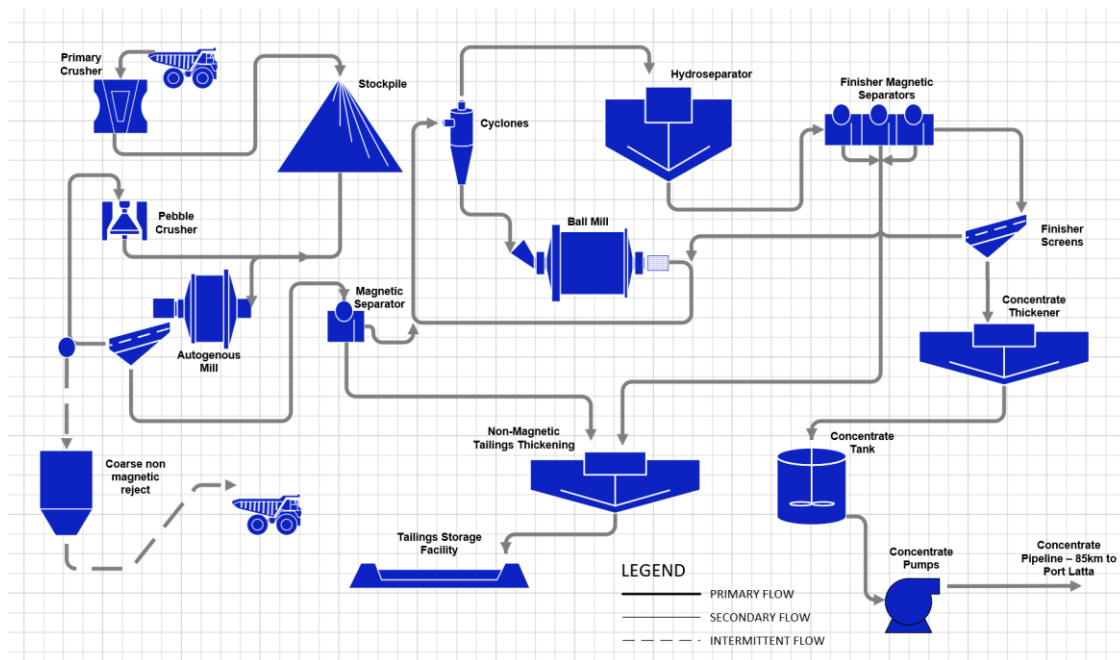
Primary Crusher

Stockpile

Cyclones

Hydroseparator

Finisher Magnetic Separators

Pebble Crusher

Ball Mill

Finisher Screens

Magnetic Separator

Autogenous Mill

Concentrate Thickener

Non-Magnetic Tailings Thickening

Concentrate Tank

Coarse non magnetic reject

Tailings Storage Facility

Concentrate Pumps

Concentrate Pipeline – 85km to Port Latta

LEGEND

PRIMARY FLOW

SECONDARY FLOW

INTERMITTENT FLOW